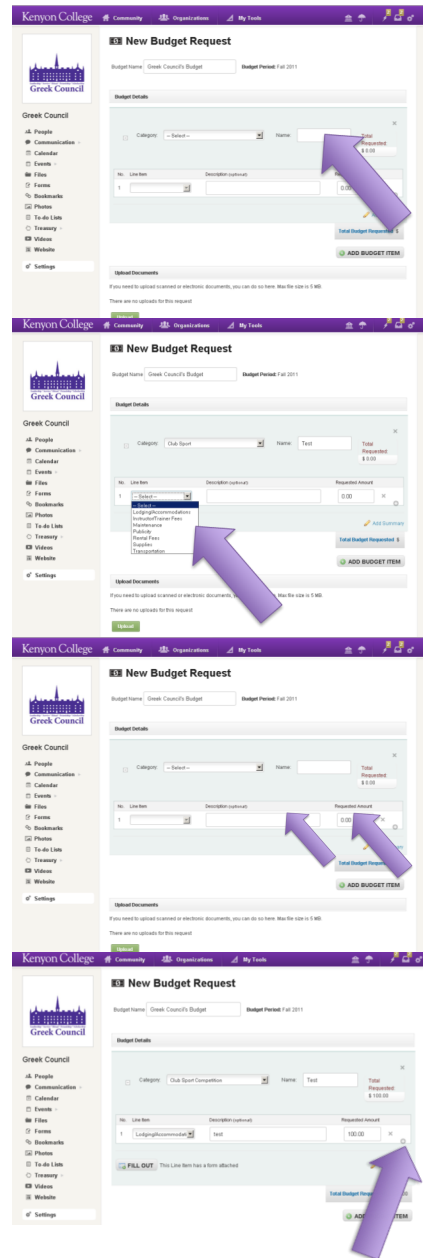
Kenyon College Community Organizations My Tools

New Budget Request

Budget Name Greek Council's Budget Budget Period: Fall 2011

Greek Council

Greek Council
People
Communication
Calendar
Events
Files
Forms
Bookmarks
Photos
To-do Lists
Treasury
Videos
Website
Settings

Budget Details

Category: -- Select -- Name: Total Requested $ 0.00

No. Line Item Description (optional)
1 0.00

Total Budget Requested $

ADD BUDGET ITEM

Upload Documents

If you need to upload scanned or electronic documents, you can do so here. Max file size is 5 MB.

There are no uploads for this request

Upload

Kenyon College Community Organizations My Tools

New Budget Request

Budget Name Greek Council's Budget Budget Period: Fall 2011

Greek Council

Greek Council
People
Communication
Calendar
Events
Files
Forms
Bookmarks
Photos
To-do Lists
Treasury
Videos
Website
Settings

Budget Details

Category: Club Sport Name: Test Total Requested $ 0.00

No. Line Item Description (optional) Requested Amount
1 -- Select -- 0.00
-- Select --
Lodging/Accommodations
Instructor/Trainer Fees
Maintenance
Publicity
Rental Fees
Supplies
Transportation

Add Summary

Total Budget Requested $

ADD BUDGET ITEM

Upload Documents

If you need to upload scanned or electronic documents, you can do so here. Max file size is 5 MB.

There are no uploads for this request

Upload

Kenyon College Community Organizations My Tools

New Budget Request

Budget Name Greek Council's Budget Budget Period: Fall 2011

Greek Council

Greek Council
People
Communication
Calendar
Events
Files
Forms
Bookmarks
Photos
To-do Lists
Treasury
Videos
Website
Settings

Budget Details

Category: -- Select -- Name: Total Requested $ 0.00

No. Line Item Description (optional) Requested Amount
1 0.00

Total Budget Requeste

ADD BUDGET ITEM

Upload Documents

If you need to upload scanned or electronic documents, you can do so here. Max file size is 5 MB.

There are no uploads for this request

Upload

Kenyon College Community Organizations My Tools

New Budget Request

Budget Name Greek Council's Budget Budget Period: Fall 2011

Greek Council

Greek Council
People
Communication
Calendar
Events
Files
Forms
Bookmarks
Photos
To-do Lists
Treasury
Videos
Website
Settings

Budget Details

Category: Club Sport Competition Name: Test Total Requested $ 100.00

No. Line Item Description (optional) Requested Amount
1 Lodging/Accommodati test 100.00

FILL OUT This Line Item has a form attached

Total Budget Reque

ADD ITEM